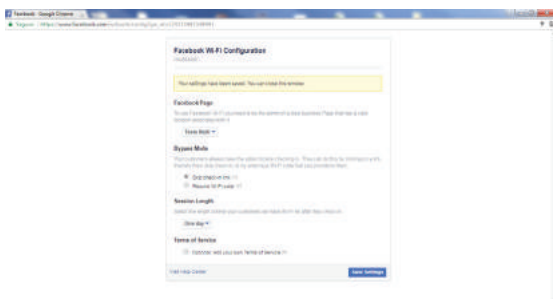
Facebook - Google Chrome

Secure | https://www.facebook.com/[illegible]

Facebook Wi-Fi Configuration

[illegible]

Your settings have been saved. You can close this window.

Facebook Page

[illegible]

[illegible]

Bypass Mode

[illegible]

Skip check-in link

Require Wi-Fi code

Session Length

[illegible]

One day

Terms of Service

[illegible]

Visit Help Center

Save Settings